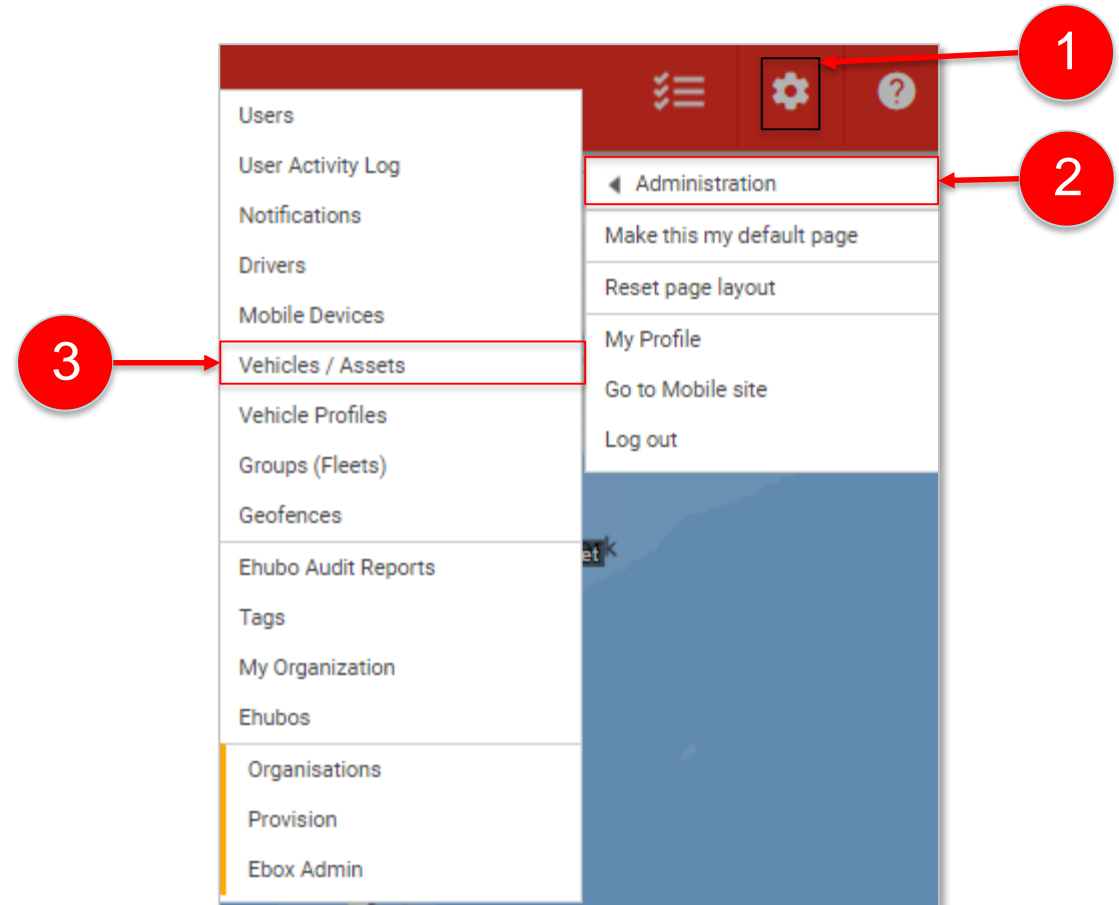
1

2

Administration

Make this my default page

Reset page layout

My Profile

Go to Mobile site

Log out

Users

User Activity Log

Notifications

Drivers

Mobile Devices

3

Vehicles / Assets

Vehicle Profiles

Groups (Fleets)

Geofences

Ehubo Audit Reports

Tags

My Organization

Ehubos

Organisations

Provision

Ebox Admin